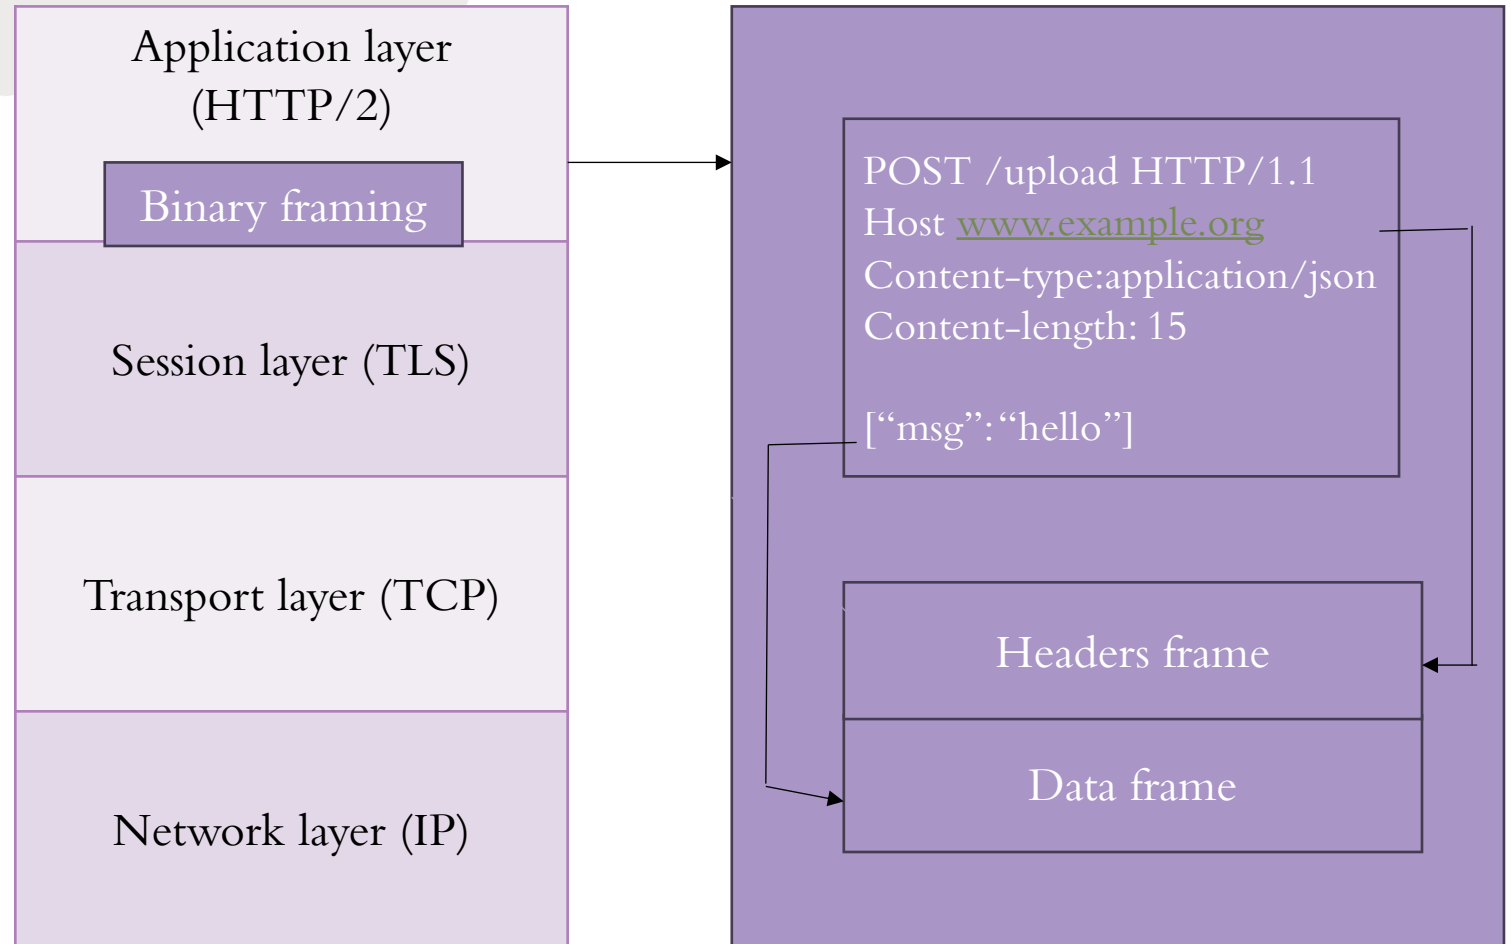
Application layer (HTTP/2)

Binary framing

Session layer (TLS)

Transport layer (TCP)

Network layer (IP)

POST /upload HTTP/1.1
Host www.example.org
Content-type:application/json
Content-length: 15

[“msg”:“hello”]

Headers frame

Data frame